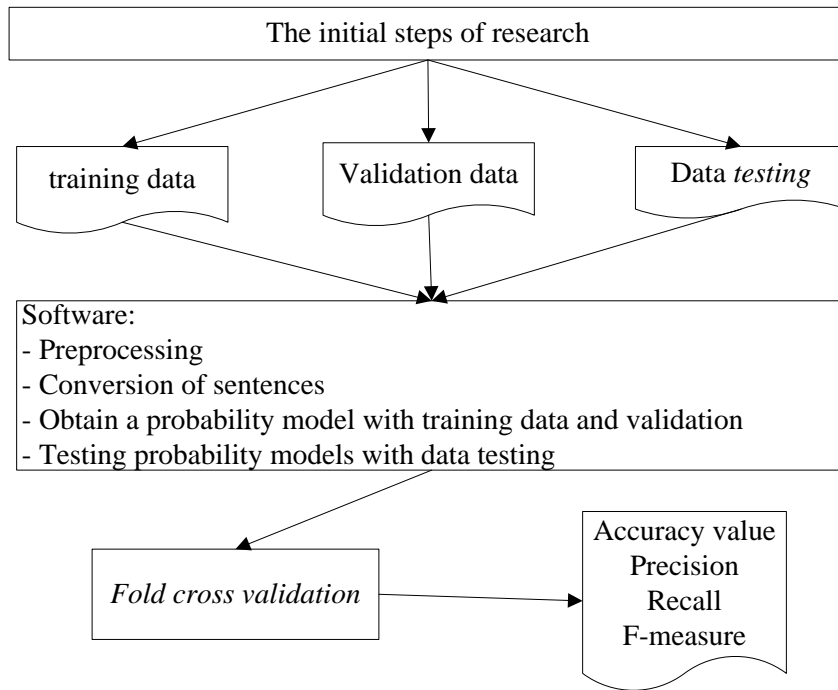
The initial steps of research

training data

Validation data

Data *testing*

Software:
- Preprocessing
- Conversion of sentences
- Obtain a probability model with training data and validation
- Testing probability models with data testing

*Fold cross validation*

Accuracy value
Precision
Recall
F-measure